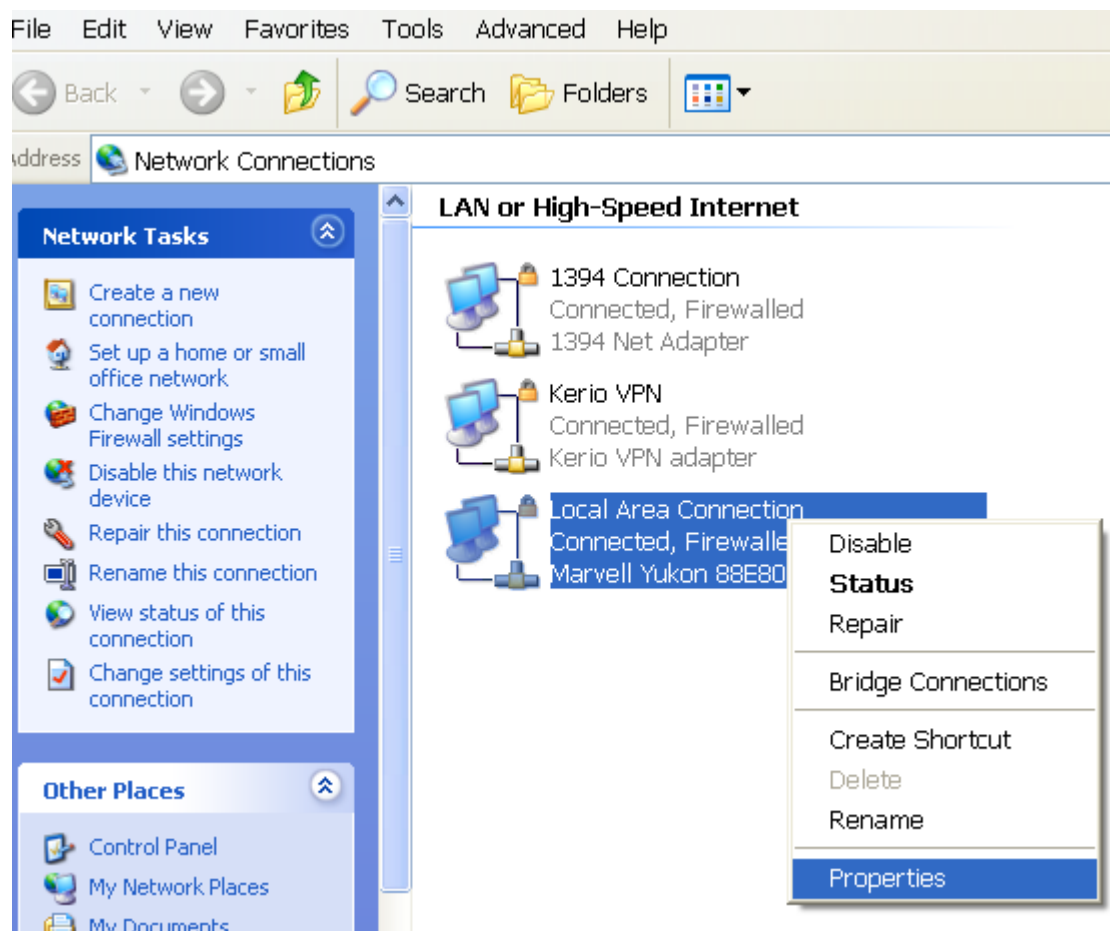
File Edit View Favorites Tools Advanced Help

Back Search Folders

ddress Network Connections

Network Tasks

Create a new connection
Set up a home or small office network
Change Windows Firewall settings
Disable this network device
Repair this connection
Rename this connection
View status of this connection
Change settings of this connection

Other Places

Control Panel
My Network Places
My Documents

LAN or High-Speed Internet

1394 Connection
Connected, Firewalled
1394 Net Adapter

Kerio VPN
Connected, Firewalled
Kerio VPN adapter

Local Area Connection
Connected, Firewalle
Marvell Yukon 88E80

Disable
Status
Repair
Bridge Connections
Create Shortcut
Delete
Rename
Properties